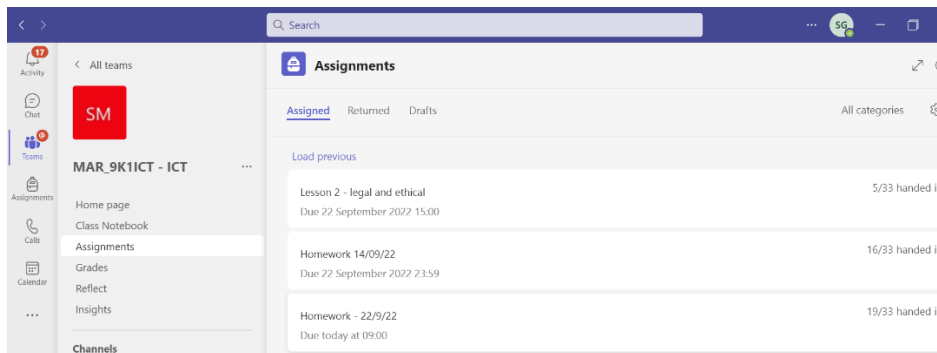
Search

SG

17
Activity

Chat

9
Teams

Assignments

Calls

Calendar

...

< All teams

SM

MAR_9K1ICT - ICT

...

Home page

Class Notebook

Assignments

Grades

Reflect

Insights

Channels

Assignments

Assigned Returned Drafts

All categories

Load previous

Lesson 2 - legal and ethical
Due 22 September 2022 15:00
5/33 handed i

Homework 14/09/22
Due 22 September 2022 23:59
16/33 handed i

Homework - 22/9/22
Due today at 09:00
19/33 handed i